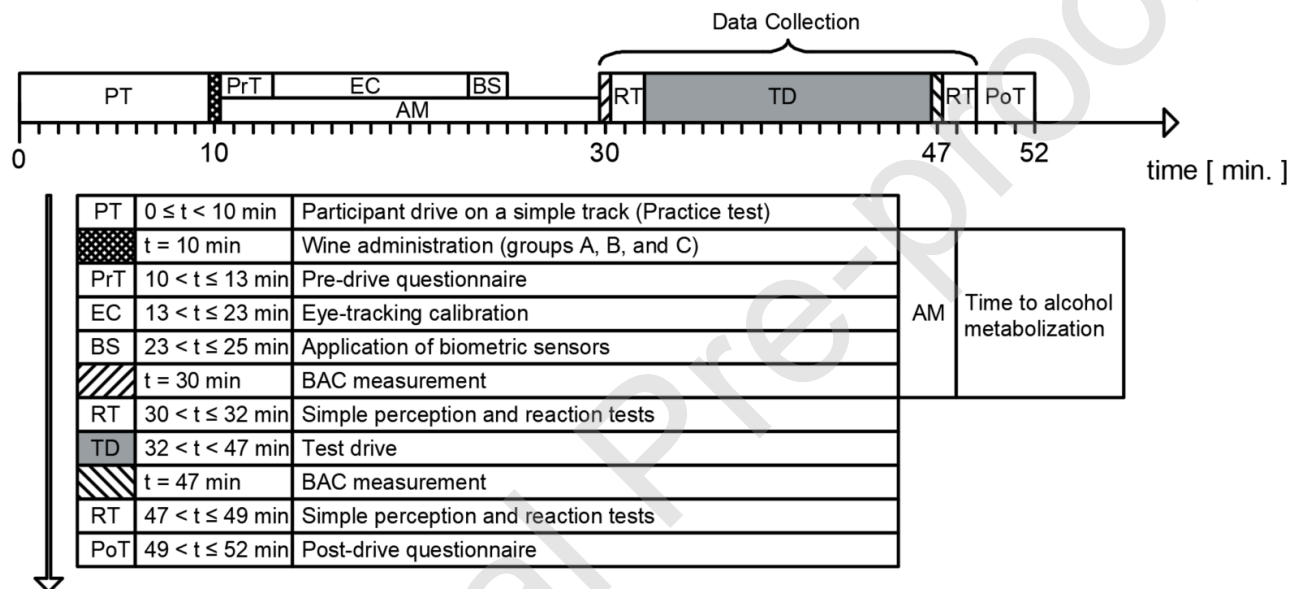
Data Collection

PT PrT EC BS AM RT TD RT PoT

0 10 30 47 52 time [ min. ]

| | | |
|---|---|---|
| PT | $0 \leq t < 10$ min | Participant drive on a simple track (Practice test) |
| | $t = 10$ min | Wine administration (groups A, B, and C) |
| PrT | $10 < t \leq 13$ min | Pre-drive questionnaire |
| EC | $13 < t \leq 23$ min | Eye-tracking calibration |
| BS | $23 < t \leq 25$ min | Application of biometric sensors |
| | $t = 30$ min | BAC measurement |
| RT | $30 < t \leq 32$ min | Simple perception and reaction tests |
| TD | $32 < t < 47$ min | Test drive |
| | $t = 47$ min | BAC measurement |
| RT | $47 < t \leq 49$ min | Simple perception and reaction tests |
| PoT | $49 < t \leq 52$ min | Post-drive questionnaire |

AM Time to alcohol metabolization

Journal Pre-proof